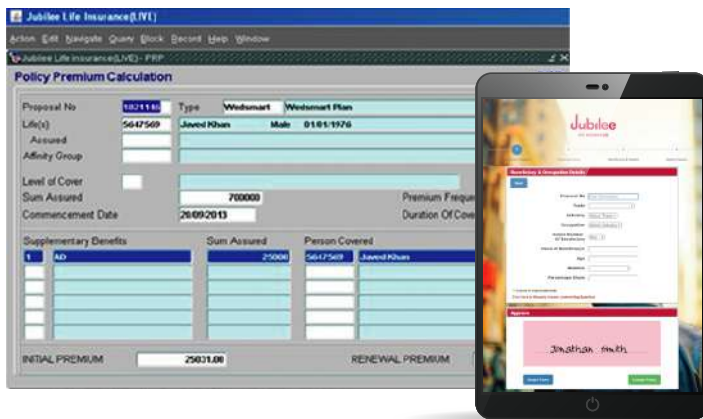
Jubilee Life Insurance(LIVE)

Action Edit Navigate Query Block Record Help Window

Jubilee Life Insurance(LIVE) - PRP

Policy Premium Calculation

Proposal No 1821116 Type Wedsmart Wedsmart Plan

Life(s) 5647569 Javed Khan Male 01/01/1976

Assured

Affinity Group

Level of Cover

Sum Assured 700000 Premium Freque

Commencement Date 26/09/2013 Duration Of Cove

Supplementary Benefits Sum Assured Person Covered

1 AD 25000 5647569 Javed Khan

INITIAL PREMIUM 25031.00 RENEWAL PREMIUM

Jubilee

Beneficiary & Occupation Details

Proposal No

Trade

Industry

Occupation

Name of Beneficiary

Age

Relation

Percentage Share

Approve

Jonathan Smith